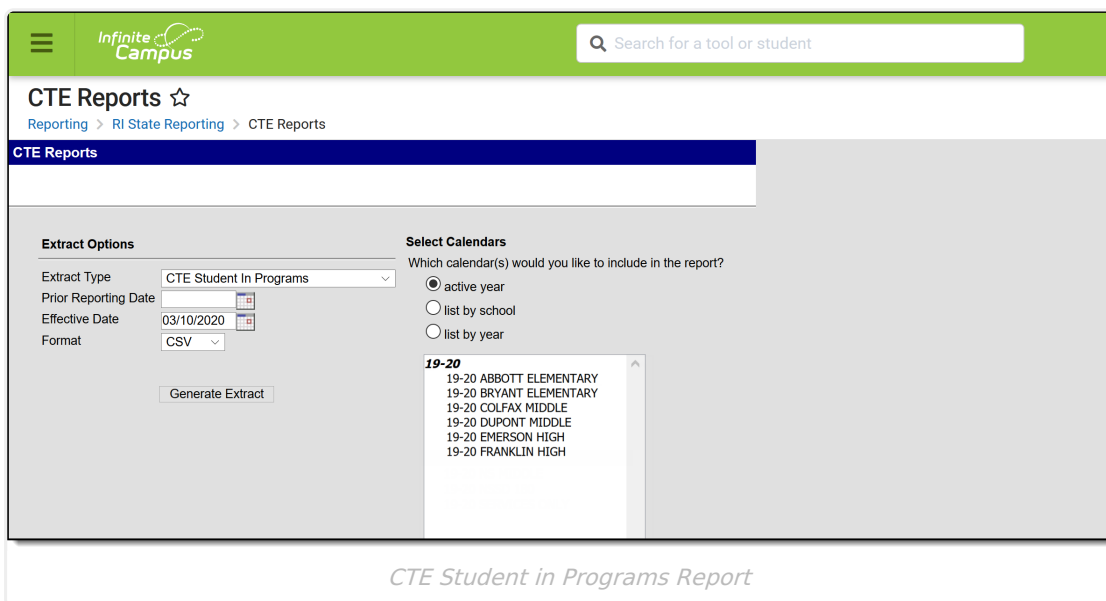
Infinite Campus

Search for a tool or student

CTE Reports ☆

Reporting > RI State Reporting > CTE Reports

CTE Reports

Extract Options

Extract Type CTE Student In Programs
Prior Reporting Date
Effective Date 03/10/2020
Format CSV

Generate Extract

Select Calendars

Which calendar(s) would you like to include in the report?

active year
list by school
list by year

19-20
19-20 ABBOTT ELEMENTARY
19-20 BRYANT ELEMENTARY
19-20 COLFAX MIDDLE
19-20 DUPONT MIDDLE
19-20 EMERSON HIGH
19-20 FRANKLIN HIGH

CTE Student in Programs Report